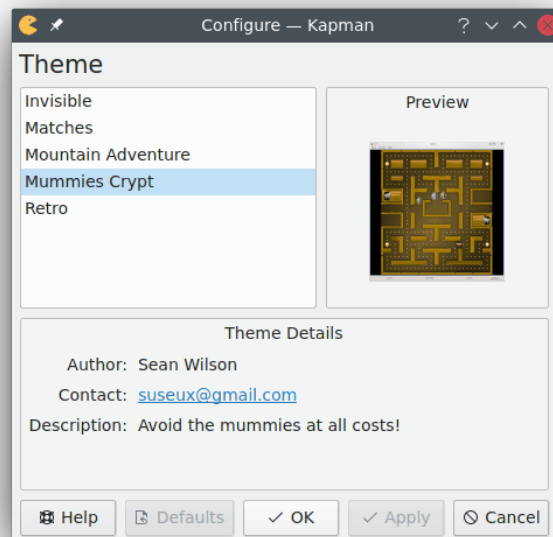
Configure — Kapman

?

Theme

Invisible
Matches
Mountain Adventure
Mummies Crypt
Retro

Preview

Theme Details

Author: Sean Wilson

Contact: suseux@gmail.com

Description: Avoid the mummies at all costs!

Help

Defaults

OK

Apply

Cancel